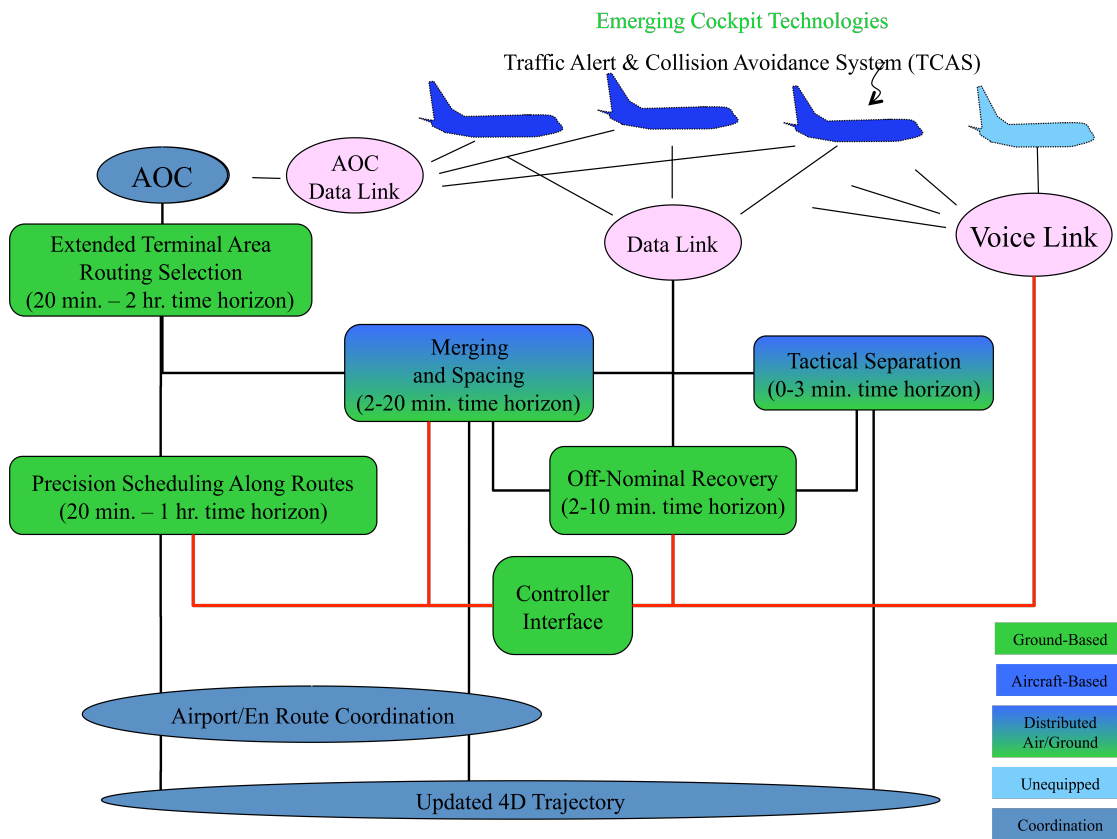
Emerging Cockpit Technologies

Traffic Alert & Collision Avoidance System (TCAS)

AOC

AOC Data Link

Data Link

Voice Link

Extended Terminal Area Routing Selection (20 min. – 2 hr. time horizon)

Merging and Spacing (2-20 min. time horizon)

Tactical Separation (0-3 min. time horizon)

Precision Scheduling Along Routes (20 min. – 1 hr. time horizon)

Off-Nominal Recovery (2-10 min. time horizon)

Controller Interface

Airport/En Route Coordination

Updated 4D Trajectory

Ground-Based

Aircraft-Based

Distributed Air/Ground

Unequipped

Coordination